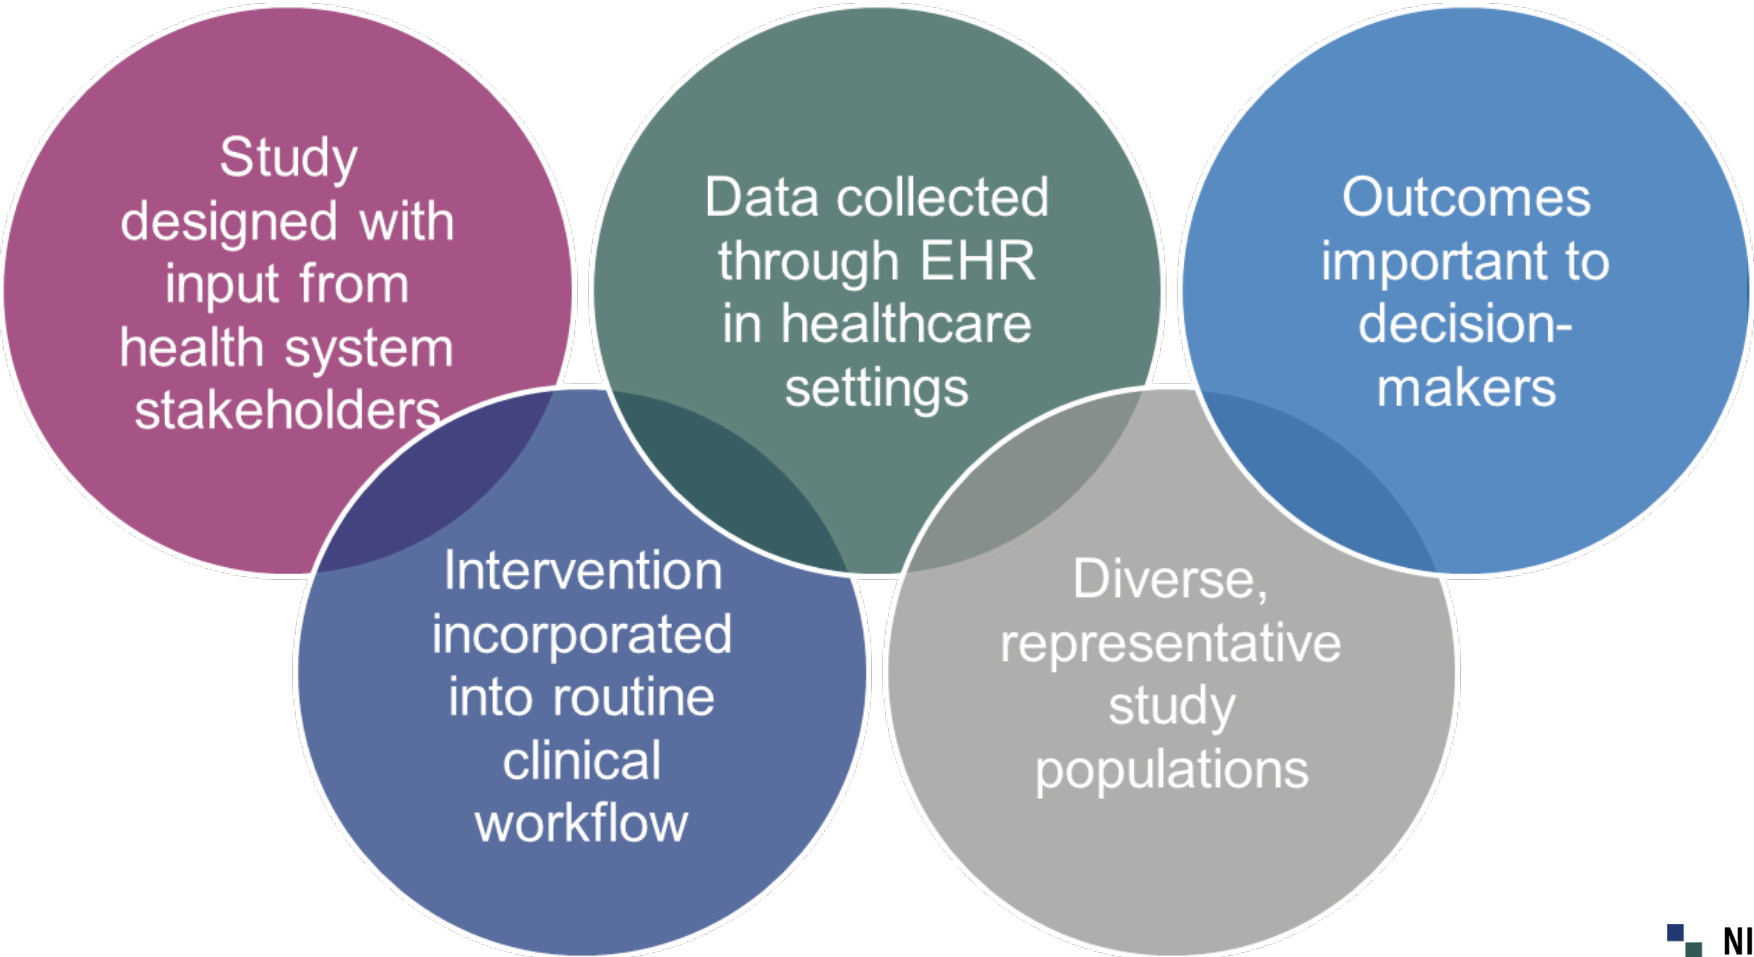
Study designed with input from health system stakeholders

Data collected through EHR in healthcare settings

Outcomes important to decision-makers

Intervention incorporated into routine clinical workflow

Diverse, representative study populations

NI